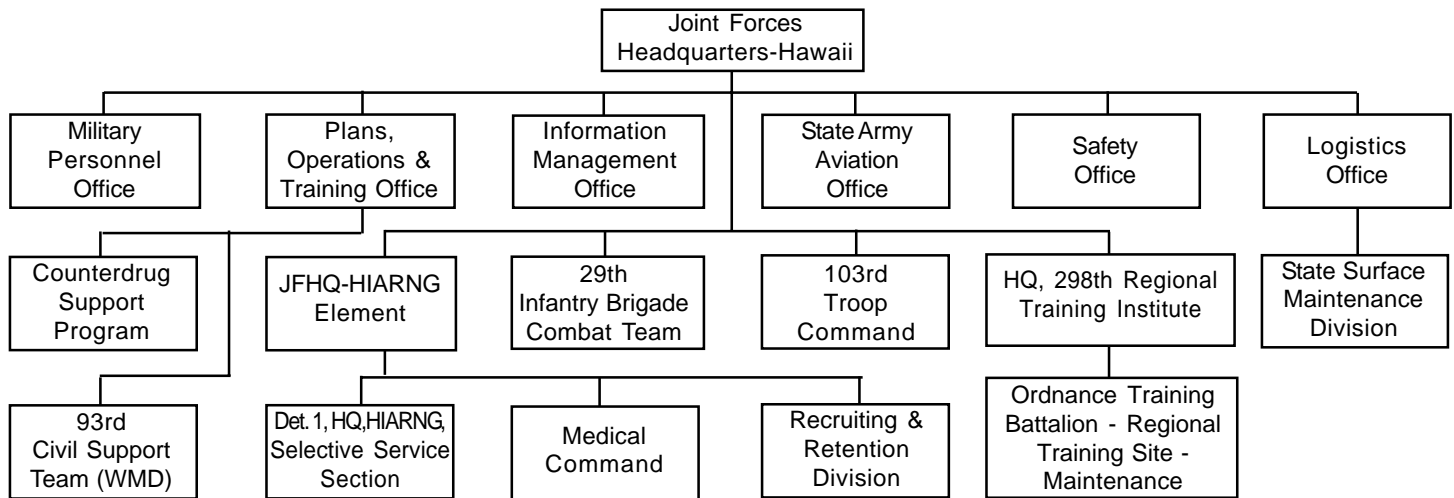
Joint Forces Headquarters-Hawaii

Military Personnel Office

Plans, Operations & Training Office

Information Management Office

State Army Aviation Office

Safety Office

Logistics Office

Counterdrug Support Program

JFHQ-HIARNG Element

29th Infantry Brigade Combat Team

103rd Troop Command

HQ, 298th Regional Training Institute

State Surface Maintenance Division

93rd Civil Support Team (WMD)

Det. 1, HQ,HIARNG, Selective Service Section

Medical Command

Recruiting & Retention Division

Ordnance Training Battalion - Regional Training Site - Maintenance